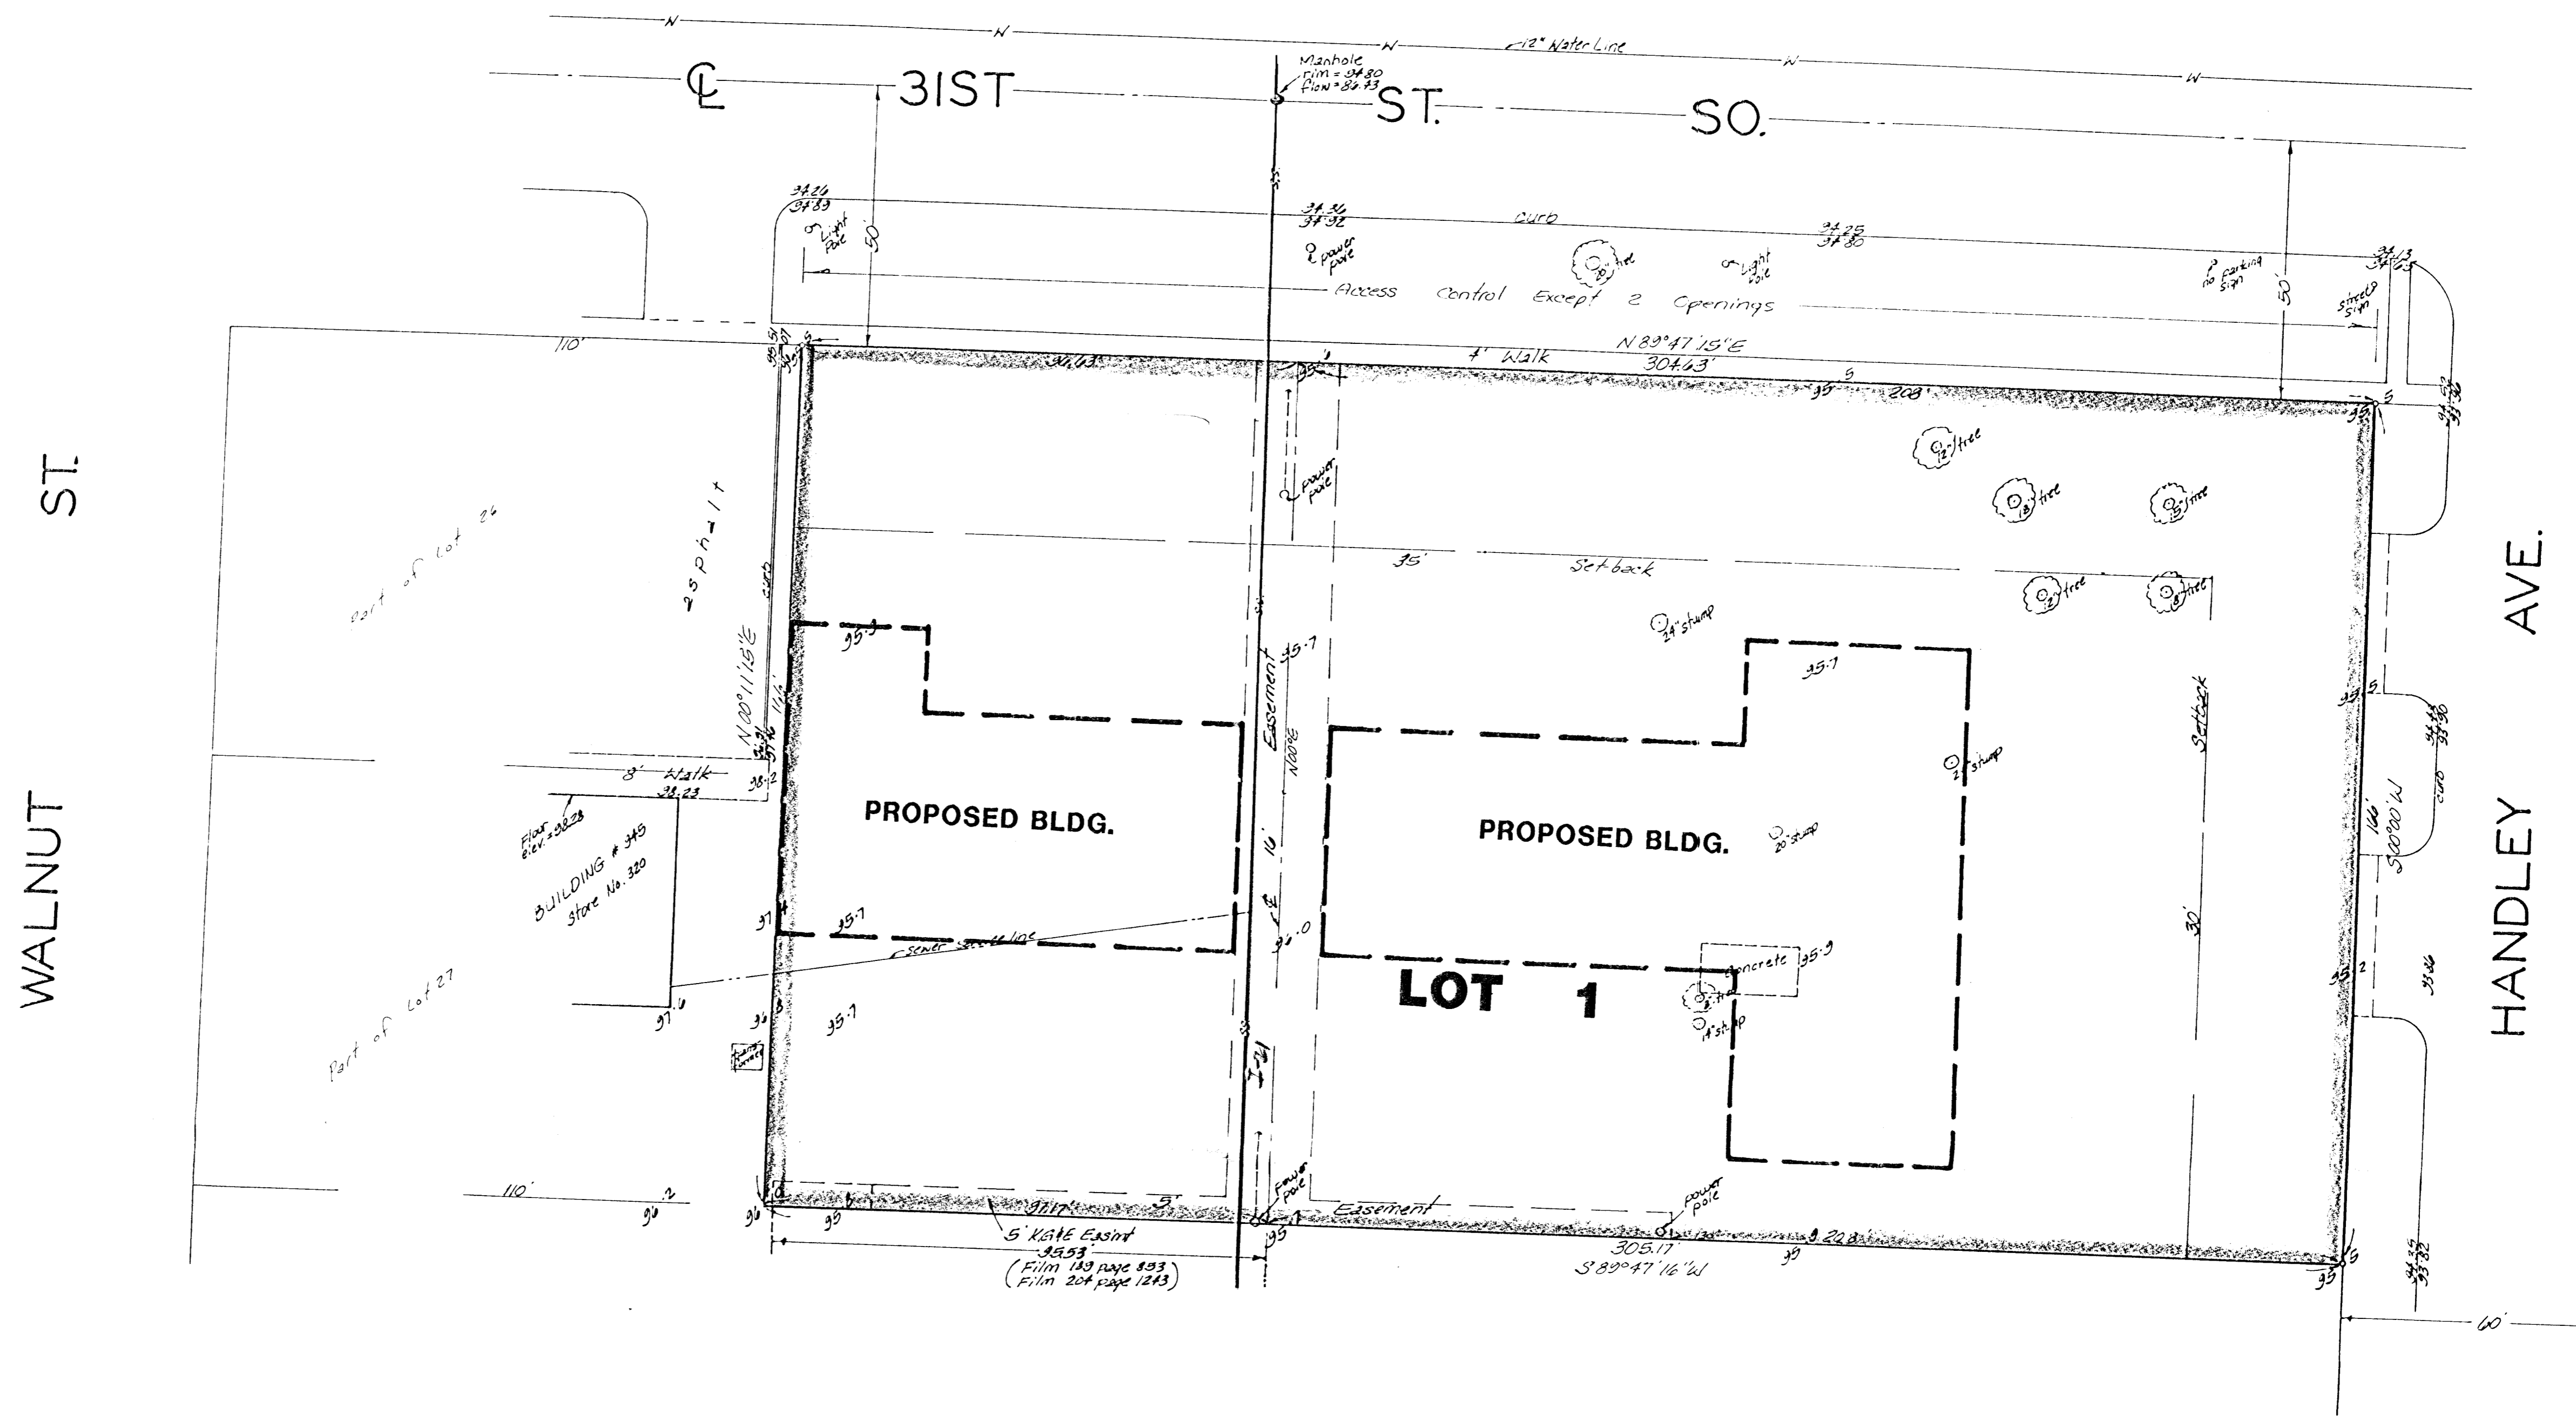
W W W 12" Water Line W W

℄ 31ST ST. SO.

Manhole rim = 34.80 flow = 86.43

34.26
37.89

34.36
37.92

curb

34.25
37.80

Light Pole

power pole

18" tree

Light Pole

no parking sign

50'

50'

street sign

Access Control Except 2 Openings

110'

N 89°47'15"E

4' Walk

304.63'

95

5

208'

12" tree

18" tree

15" tree

power pole

asphalt

Part of Lot 26

35'

Set back

12" tree

8" tree

24" stump

95.9

95.7

Easement

95.7

N00°E

N00°11'15"E

116'

8' Walk

Floor elev. = 98.28

BUILDING # 345 Store No. 320

PROPOSED BLDG.

PROPOSED BLDG.

Setback

20" stump

10'

S00°00'W

116'

curb

95.7

Sewer line

96.0

30'

concrete 95.9

LOT 1

Part of Lot 27

97.0

95.7

8" tree

14" stump

WALNUT ST.

HANDLEY AVE.

110'

power pole

power pole

Easement

5' KG&E Esmt

95.53

(Film 139 page 893 / Film 204 page 1243)

305.17

S 89°47'16"W

60'